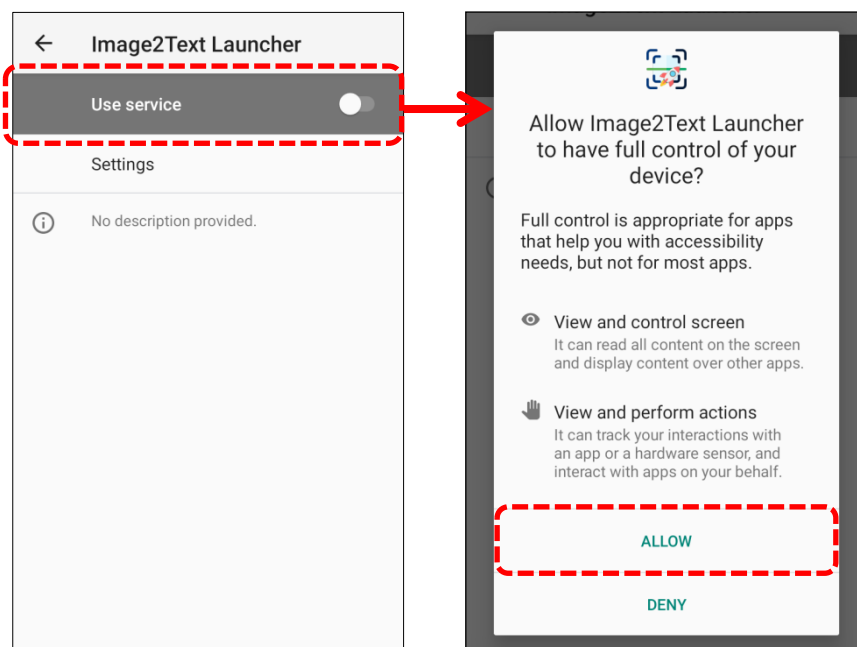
Image2Text Launcher

Use service

Settings

No description provided.

Allow Image2Text Launcher to have full control of your device?

Full control is appropriate for apps that help you with accessibility needs, but not for most apps.

View and control screen
It can read all content on the screen and display content over other apps.

View and perform actions
It can track your interactions with an app or a hardware sensor, and interact with apps on your behalf.

ALLOW

DENY